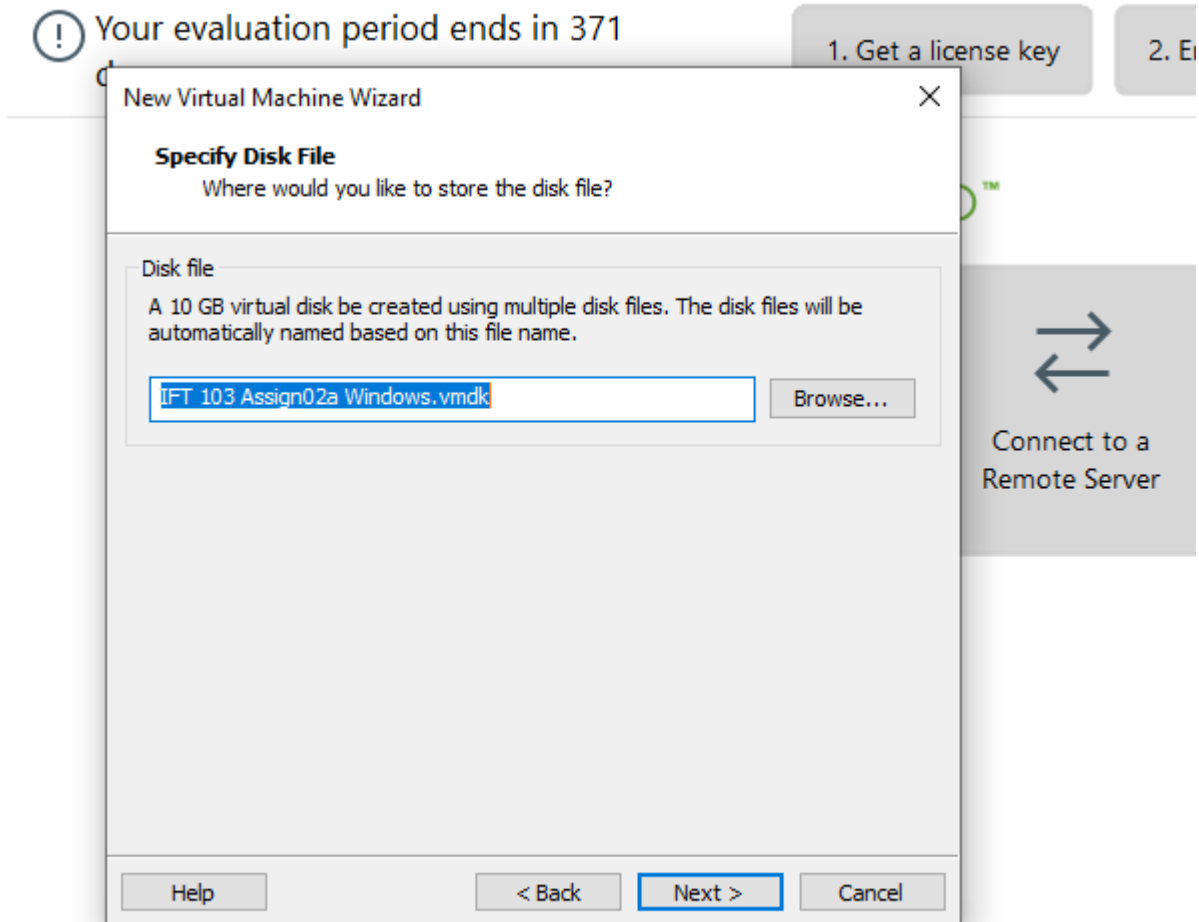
Your evaluation period ends in 371 d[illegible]

1. Get a license key

2. E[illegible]

New Virtual Machine Wizard

Specify Disk File
Where would you like to store the disk file?

Disk file
A 10 GB virtual disk be created using multiple disk files. The disk files will be automatically named based on this file name.

IFT 103 Assign02a Windows.vmdk

Browse...

Connect to a Remote Server

Help

< Back

Next >

Cancel